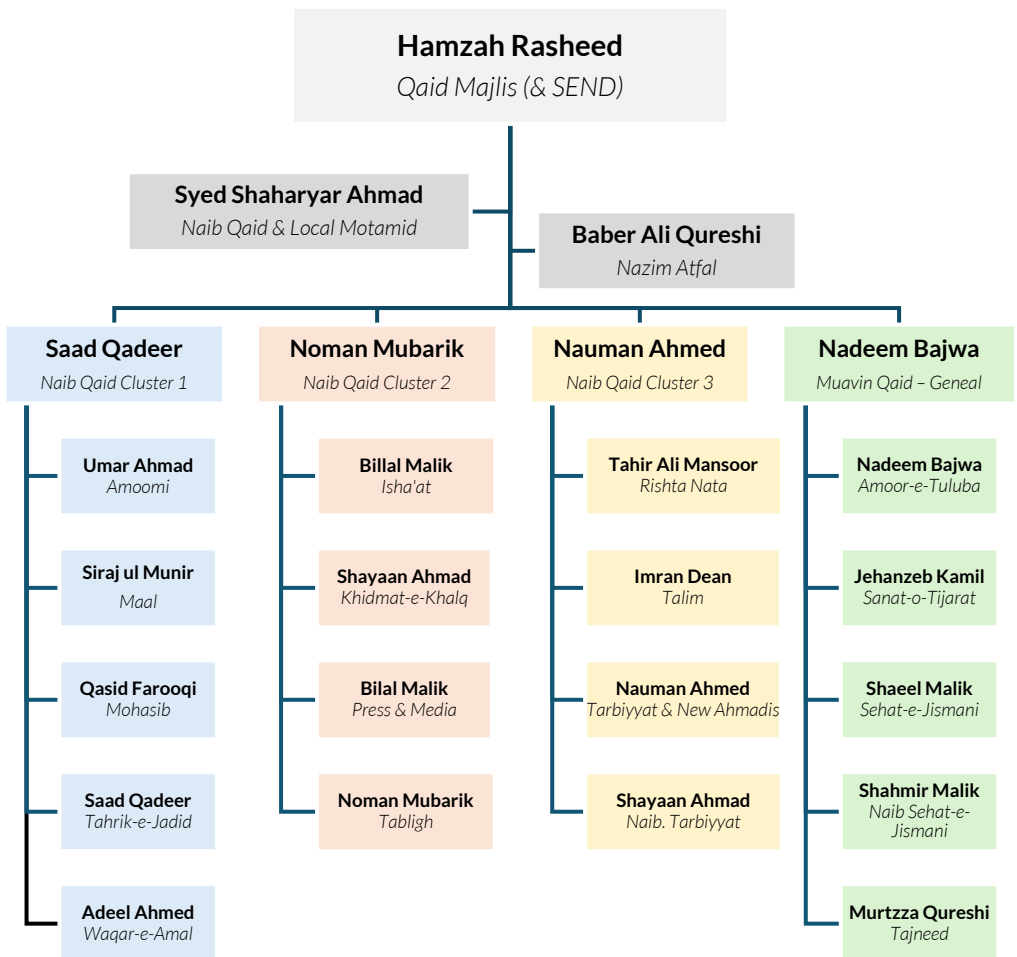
Hamzah Rasheed
Qaid Majlis (& SEND)

Syed Shaharyar Ahmad
Naib Qaid & Local Motamid

Baber Ali Qureshi
Nazim Atfal

Saad Qadeer
Naib Qaid Cluster 1

Umar Ahmad
Amoomi

Siraj ul Munir
Maal

Qasid Farooqi
Mohasib

Saad Qadeer
Tahrik-e-Jadid

Adeel Ahmed
Waqar-e-Amal

Noman Mubarik
Naib Qaid Cluster 2

Billal Malik
Isha'at

Shayaan Ahmad
Khidmat-e-Khalq

Bilal Malik
Press & Media

Noman Mubarik
Tabligh

Nauman Ahmed
Naib Qaid Cluster 3

Tahir Ali Mansoor
Rishta Nata

Imran Dean
Talim

Nauman Ahmed
Tarbiyyat & New Ahmadis

Shayaan Ahmad
Naib. Tarbiyyat

Nadeem Bajwa
Muavin Qaid – Geneal

Nadeem Bajwa
Amoor-e-Tuluba

Jehanzeb Kamil
Sanat-o-Tijarat

Shaeel Malik
Sehat-e-Jismani

Shahmir Malik
Naib Sehat-e-Jismani

Murtzza Qureshi
Tajneed